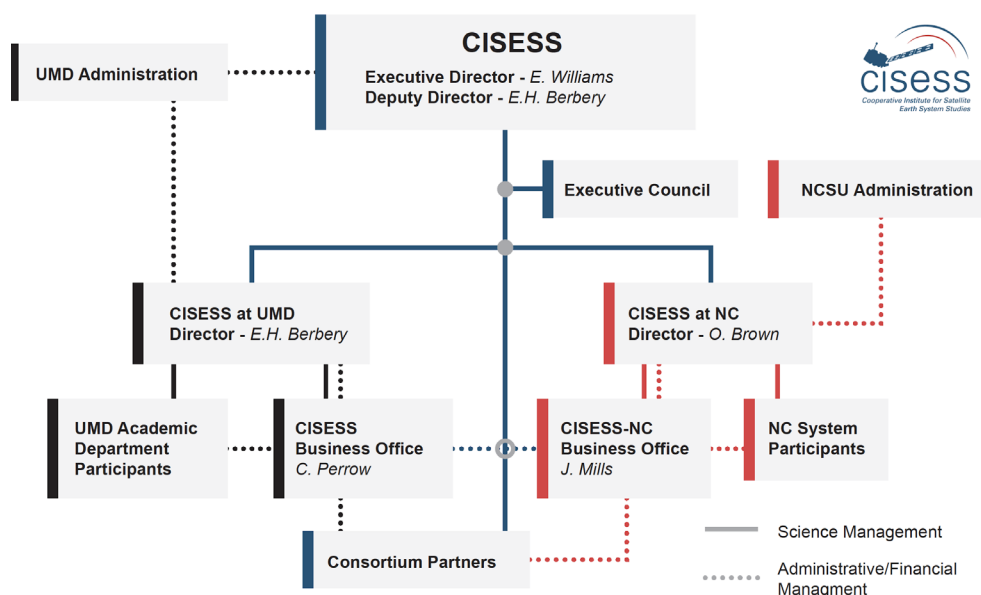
CISESS
Executive Director - E. Williams
Deputy Director - E.H. Berbery

UMD Administration

cisess
Cooperative Institute for Satellite Earth System Studies

Executive Council

NCSU Administration

CISESS at UMD
Director - E.H. Berbery

CISESS at NC
Director - O. Brown

UMD Academic Department Participants

CISESS Business Office
C. Perrow

CISESS-NC Business Office
J. Mills

NC System Participants

Consortium Partners

Science Management

Administrative/Financial Managment